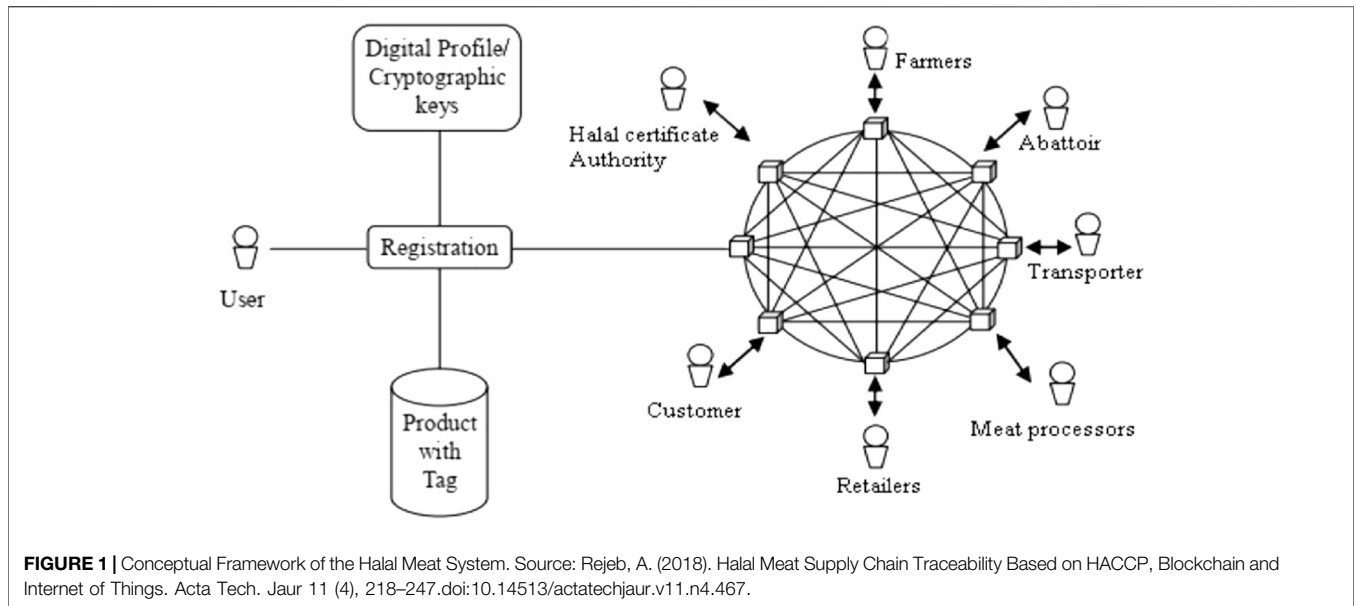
Digital Profile/ Cryptographic keys

User

Registration

Product with Tag

Farmers

Halal certificate Authority

Abattoir

Transporter

Customer

Meat processors

Retailers

**FIGURE 1 |** Conceptual Framework of the Halal Meat System. Source: Rejeb, A. (2018). Halal Meat Supply Chain Traceability Based on HACCP, Blockchain and Internet of Things. Acta Tech. Jaur 11 (4), 218–247.doi:10.14513/actatechjaur.v11.n4.467.